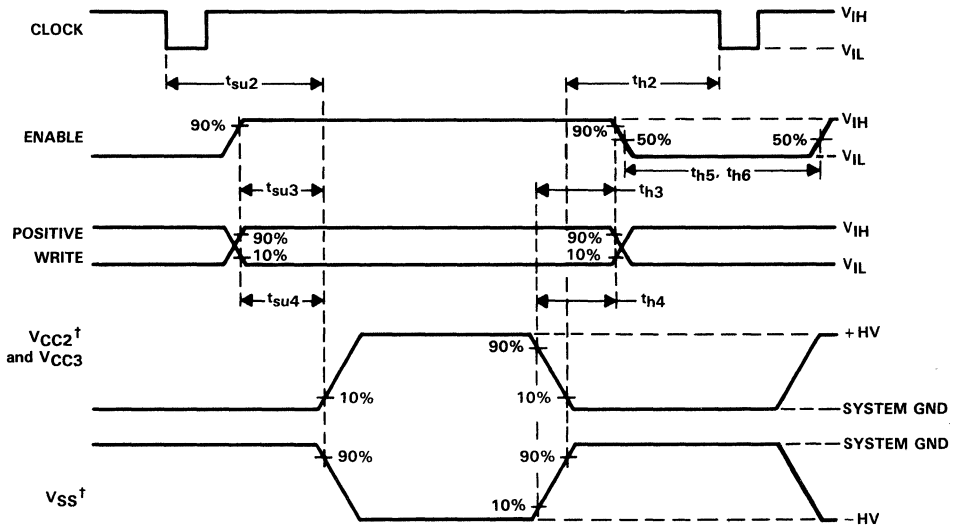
CLOCK
$V_{IH}$
$V_{IL}$
$t_{su2}$
$t_{h2}$
ENABLE
90%
90%
50%
50%
$V_{IH}$
$V_{IL}$
$t_{h5}, t_{h6}$
$t_{su3}$
$t_{h3}$
POSITIVE WRITE
90%
10%
90%
10%
$V_{IH}$
$V_{IL}$
$t_{su4}$
$t_{h4}$
$V_{CC2}$† and $V_{CC3}$
90%
10%
10%
+HV
SYSTEM GND
90%
90%
SYSTEM GND
$V_{SS}$†
10%
–HV